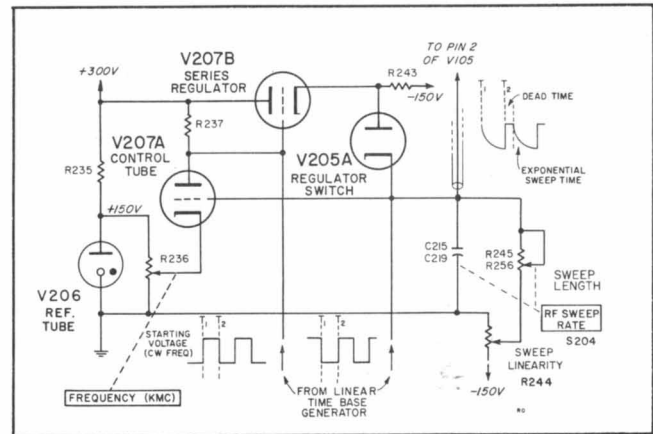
V207B
SERIES
REGULATOR

+300V

R243

-150V

TO PIN 2
OF V105

$T_1$ $T_2$

DEAD TIME

EXPONENTIAL
SWEEP TIME

R237

V207A
CONTROL
TUBE

V205A
REGULATOR
SWITCH

R235

+150V

C215
C219

R245
R256

SWEEP
LENGTH

R236

V206
REF.
TUBE

STARTING
VOLTAGE
(CW FREQ)

$T_1$ $T_2$

$T_1$ $T_2$

RF SWEEP
RATE

S204

SWEEP
LINEARITY

R244

-150V

FREQUENCY (KMC)

FROM LINEAR
TIME BASE
GENERATOR